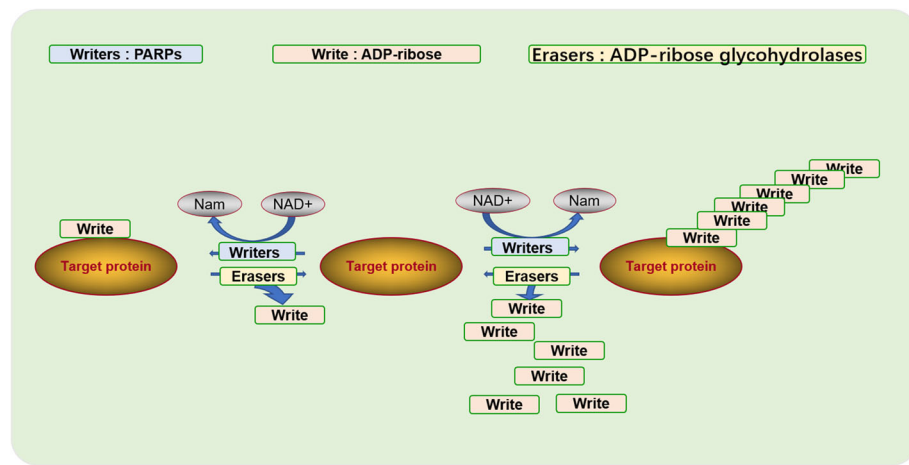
Writers : PARPs

Write : ADP-ribose

Erasers : ADP-ribose glycohydrolases

Write

Target protein

Nam

NAD+

Writers

Erasers

Write

Target protein

NAD+

Nam

Writers

Erasers

Write

Write

Write

Write

Write

Write

Target protein

Write

Write

Write

Write

Write

Write